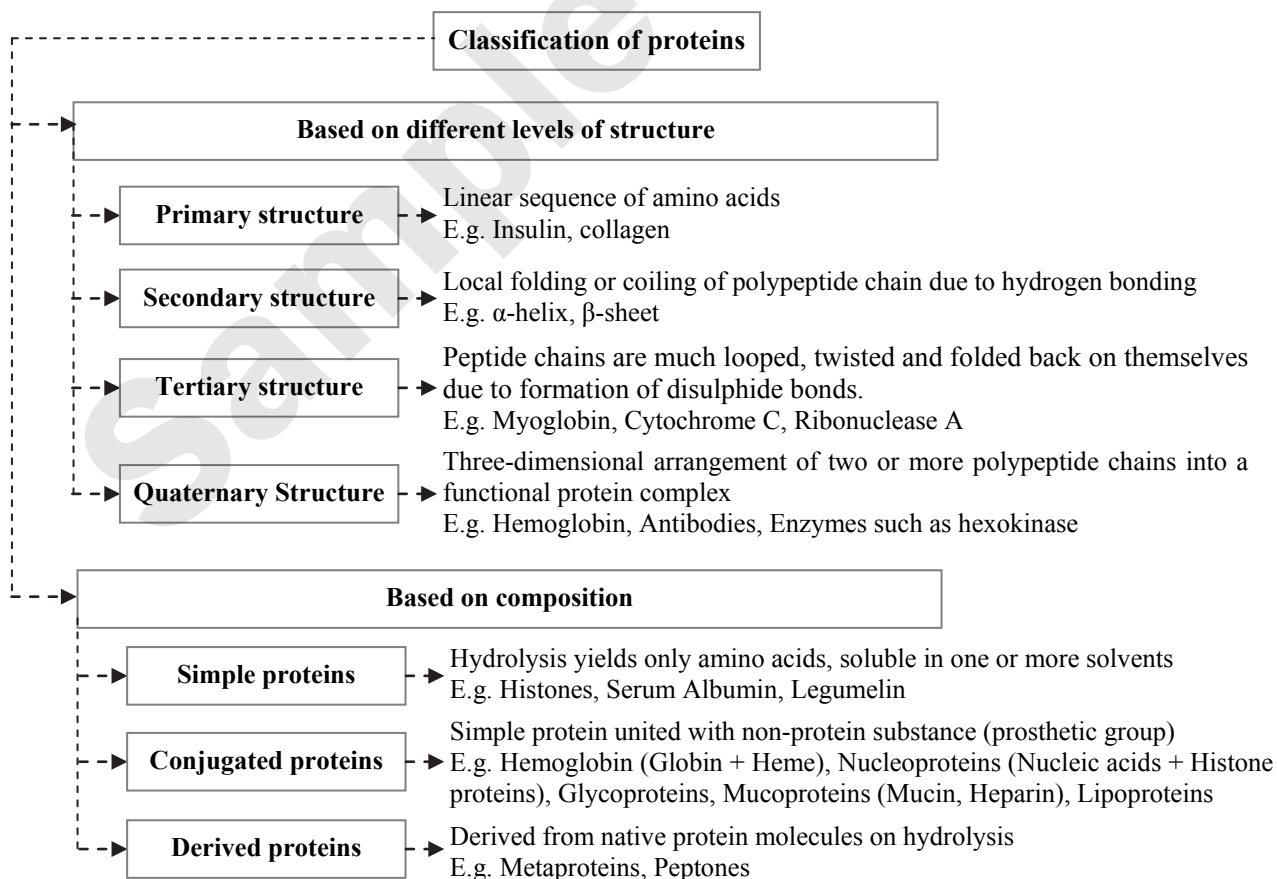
Sample

Classification of proteins

Based on different levels of structure

Primary structure

Linear sequence of amino acids
E.g. Insulin, collagen

Secondary structure

Local folding or coiling of polypeptide chain due to hydrogen bonding
E.g. α-helix, β-sheet

Tertiary structure

Peptide chains are much looped, twisted and folded back on themselves due to formation of disulphide bonds.
E.g. Myoglobin, Cytochrome C, Ribonuclease A

Quaternary Structure

Three-dimensional arrangement of two or more polypeptide chains into a functional protein complex
E.g. Hemoglobin, Antibodies, Enzymes such as hexokinase

Based on composition

Simple proteins

Hydrolysis yields only amino acids, soluble in one or more solvents
E.g. Histones, Serum Albumin, Legumelin

Conjugated proteins

Simple protein united with non-protein substance (prosthetic group)
E.g. Hemoglobin (Globin + Heme), Nucleoproteins (Nucleic acids + Histone proteins), Glycoproteins, Mucoproteins (Mucin, Heparin), Lipoproteins

Derived proteins

Derived from native protein molecules on hydrolysis
E.g. Metaproteins, Peptones